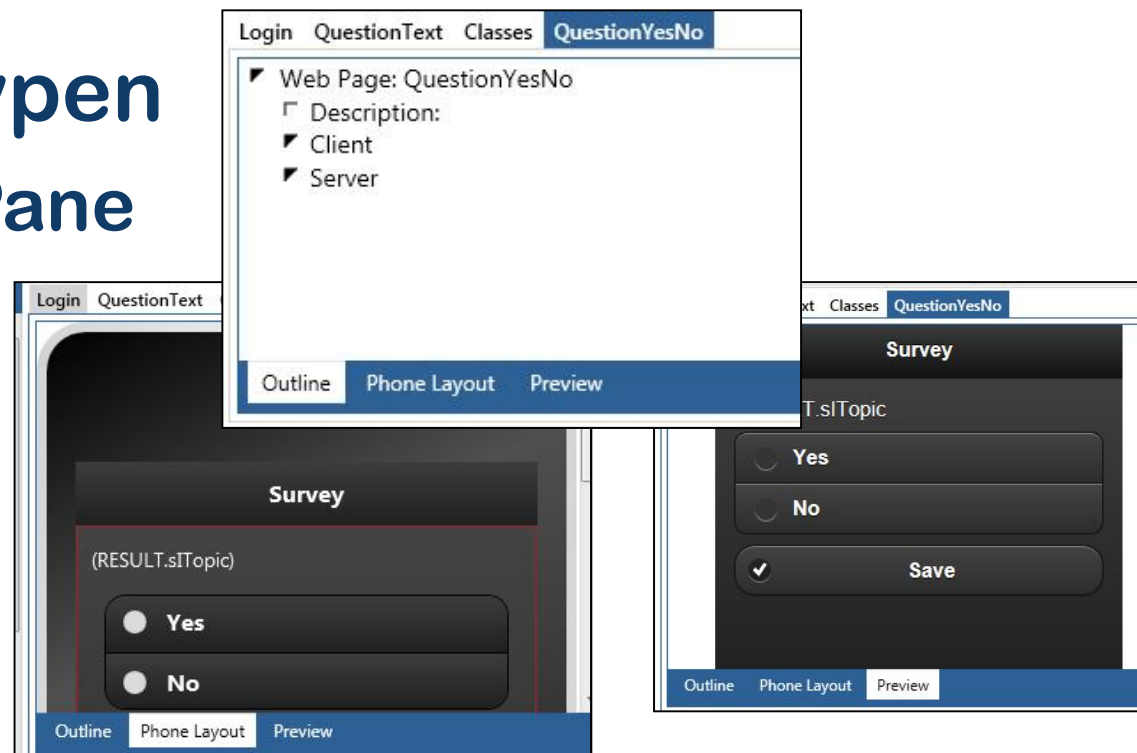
ypen
Pane

Login QuestionText Classes QuestionYesNo

Web Page: QuestionYesNo
Description:
Client
Server

Outline Phone Layout Preview

Login QuestionText

Survey

(RESULT.slTopic)

Yes

No

Outline Phone Layout Preview

xt Classes QuestionYesNo

Survey

T.slTopic

Yes

No

Save

Outline Phone Layout Preview